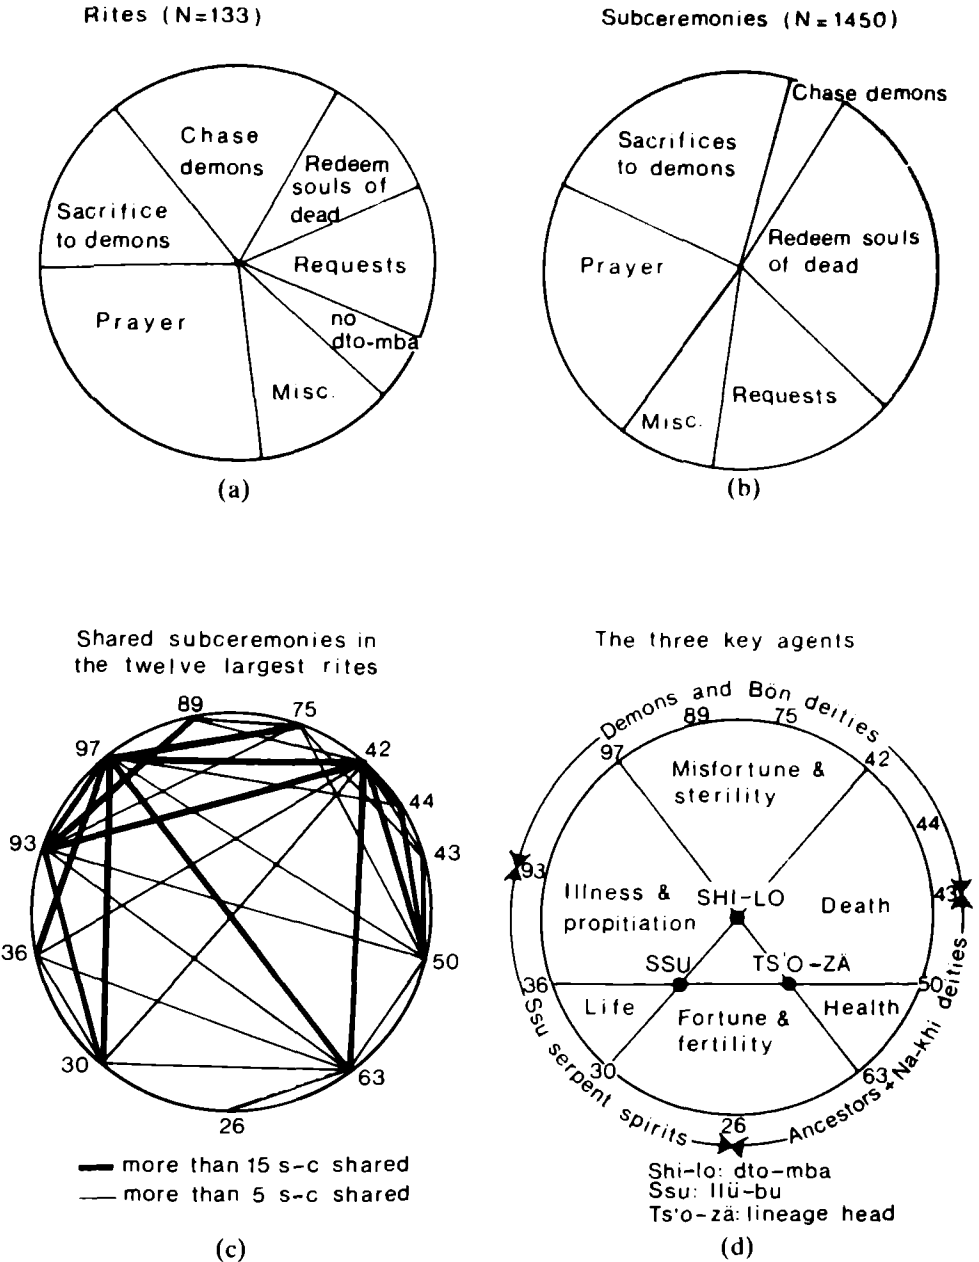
Rites (N=133)

Chase demons

Redeem souls of dead

Sacrifice to demons

Requests

Prayer

no dto-mba

Misc.

(a)

Subceremonies (N=1450)

Chase demons

Sacrifices to demons

Redeem souls of dead

Prayer

Requests

Misc.

(b)

Shared subceremonies in the twelve largest rites

89

75

97

42

44

93

43

36

50

30

63

26

more than 15 s-c shared

more than 5 s-c shared

(c)

The three key agents

Demons and Bön deities

89

75

97

42

Misfortune & sterility

44

93

Illness & propitiation

SHI-LO

Death

43

SSU

TS'O-ZÄ

36

50

Life

Fortune & fertility

Health

Ancestors + Na-khi deities

30

63

Ssu serpent spirits

26

Shi-lo: dto-mba
Ssu: llü-bu
Ts'o-zä: lineage head

(d)